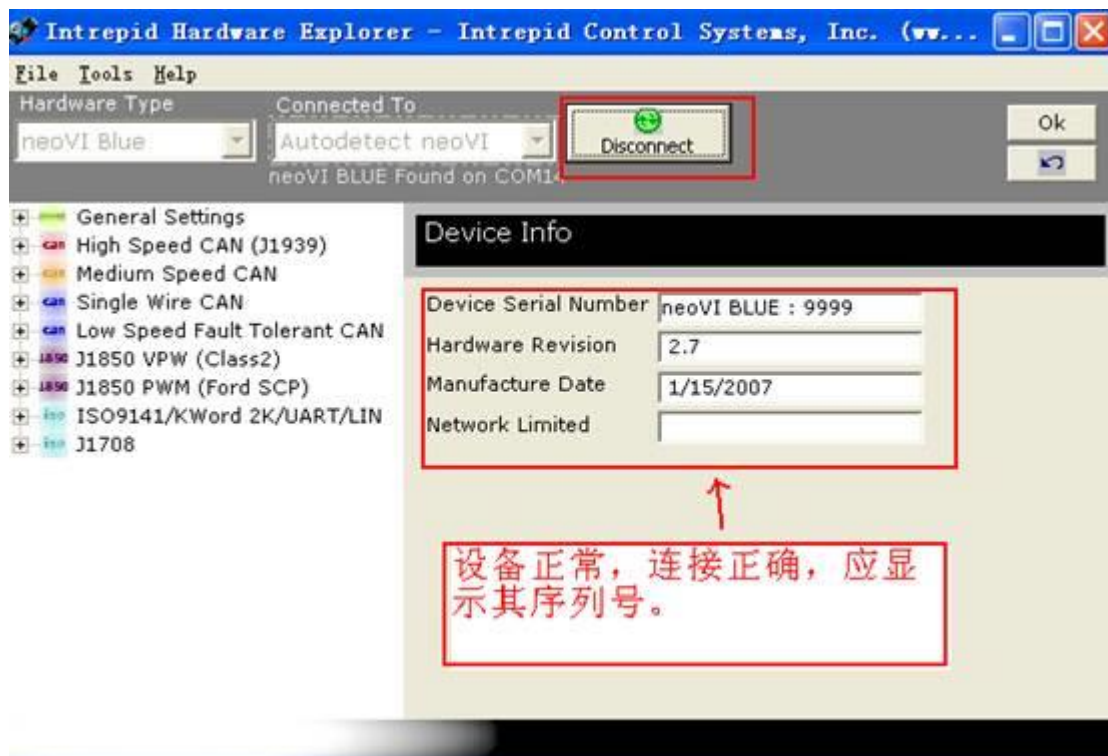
Intrepid Hardware Explorer - Intrepid Control Systems, Inc. (ww...

File Tools Help

Hardware Type
neoVI Blue

Connected To
Autodetect neoVI
neoVI BLUE Found on COM14

Disconnect

Ok

General Settings
can High Speed CAN (J1939)
can Medium Speed CAN
can Single Wire CAN
can Low Speed Fault Tolerant CAN
1850 J1850 VPW (Class2)
1850 J1850 PWM (Ford SCP)
iso ISO9141/KWord 2K/UART/LIN
iso J1708

Device Info

| | |
|---|---|
| Device Serial Number | neoVI BLUE : 9999 |
| Hardware Revision | 2.7 |
| Manufacture Date | 1/15/2007 |
| Network Limited | |

设备正常，连接正确，应显示其序列号。